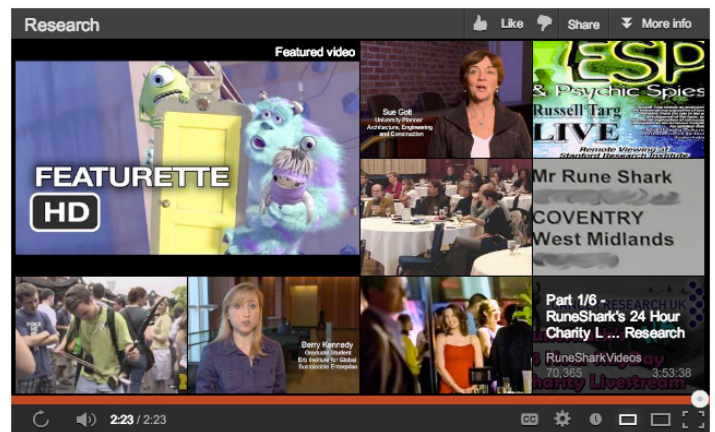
Research

Like

Share

More info

Featured video

FEATURETTE

HD

Sue Gott
University Planner
Architecture, Engineering and Construction

ESP
& Psychic Spies
Russell Targ
LIVE
Remote Viewing at Stanford Research Institute

Mr Rune Shark
COVENTRY
West Midlands

Berry Kennedy
Graduate Student
Erb Institute for Global Sustainable Enterprise

RESEARCH UK

Part 1/6 - RuneShark's 24 Hour Charity L... Research

RuneSharkVideos

70,365

3:53:38

Charity Livestream

2:23 / 2:23

CC